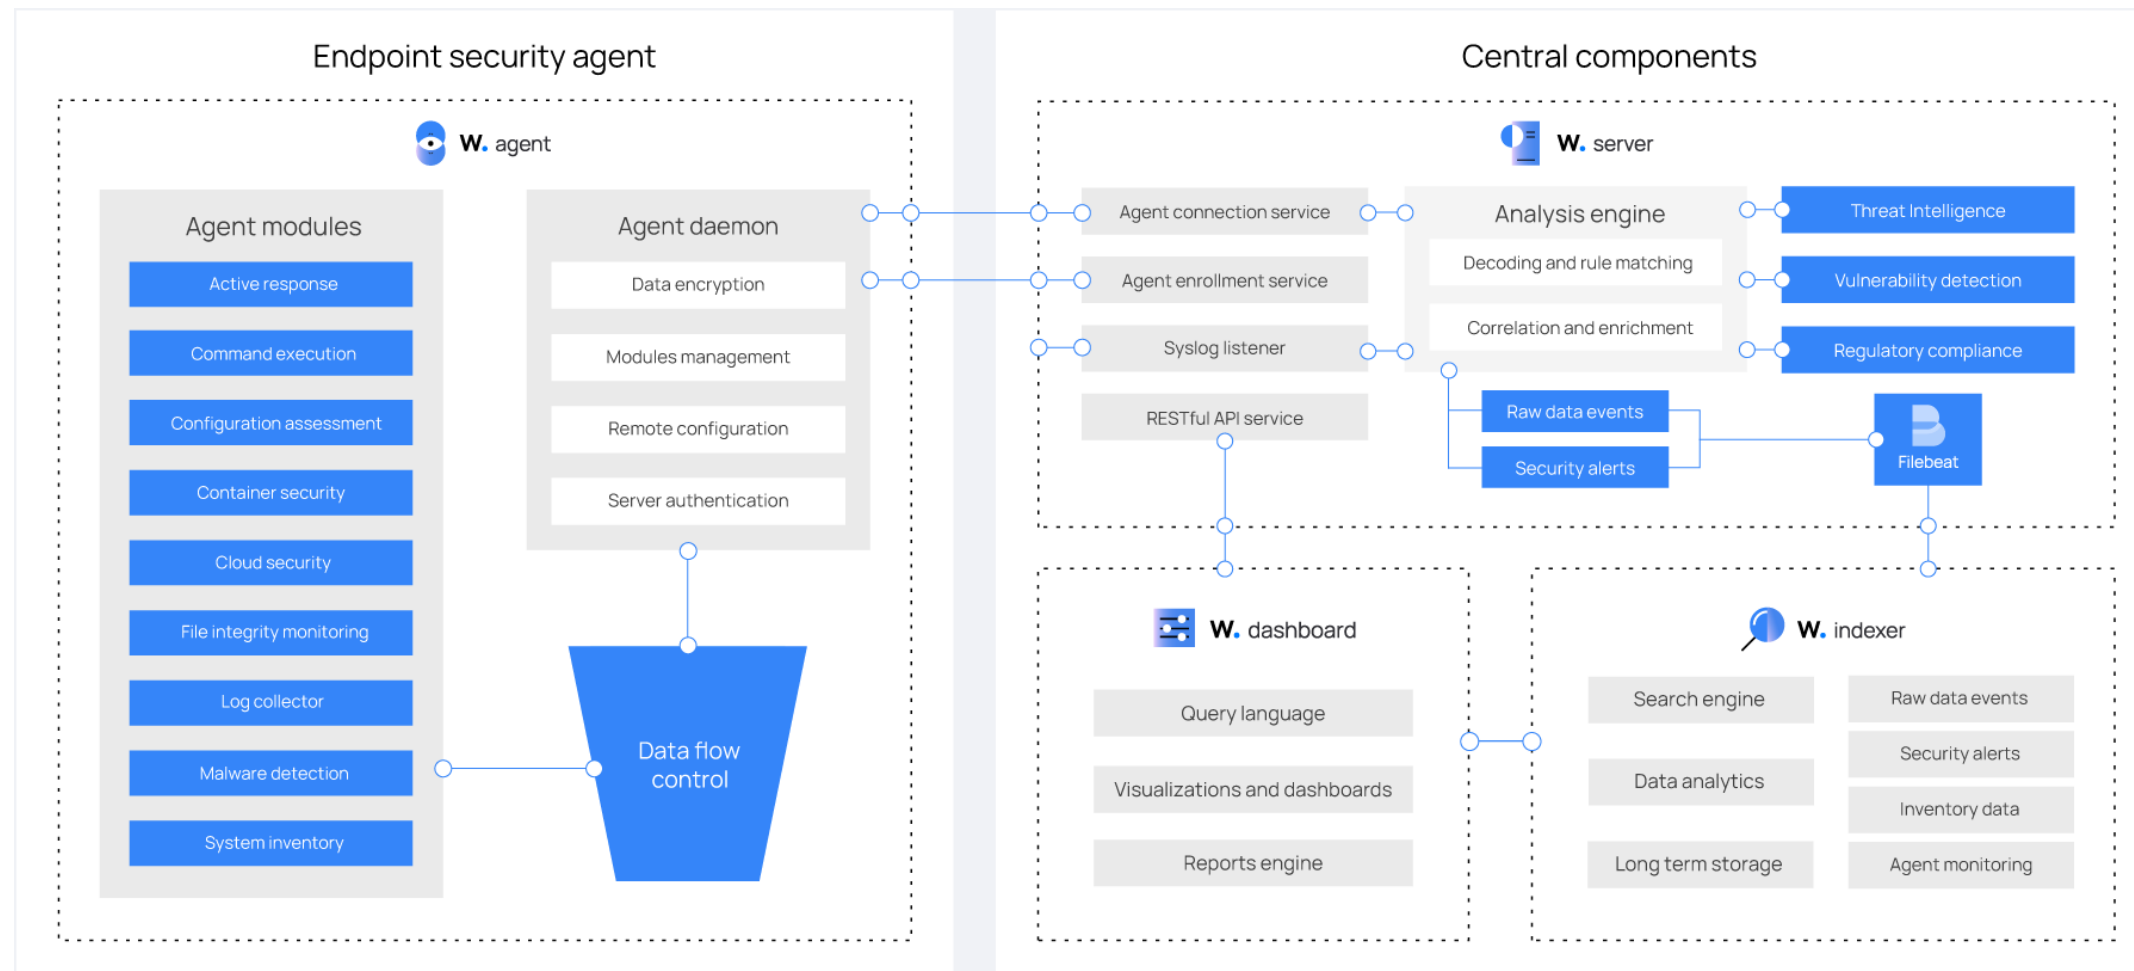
Endpoint security agent

W. agent

Agent modules

Active response

Command execution

Configuration assessment

Container security

Cloud security

File integrity monitoring

Log collector

Malware detection

System inventory

Agent daemon

Data encryption

Modules management

Remote configuration

Server authentication

Data flow control

Central components

W. server

Agent connection service

Agent enrollment service

Syslog listener

RESTful API service

Analysis engine

Decoding and rule matching

Correlation and enrichment

Threat Intelligence

Vulnerability detection

Regulatory compliance

Raw data events

Security alerts

Filebeat

W. dashboard

Query language

Visualizations and dashboards

Reports engine

W. indexer

Search engine

Data analytics

Long term storage

Raw data events

Security alerts

Inventory data

Agent monitoring